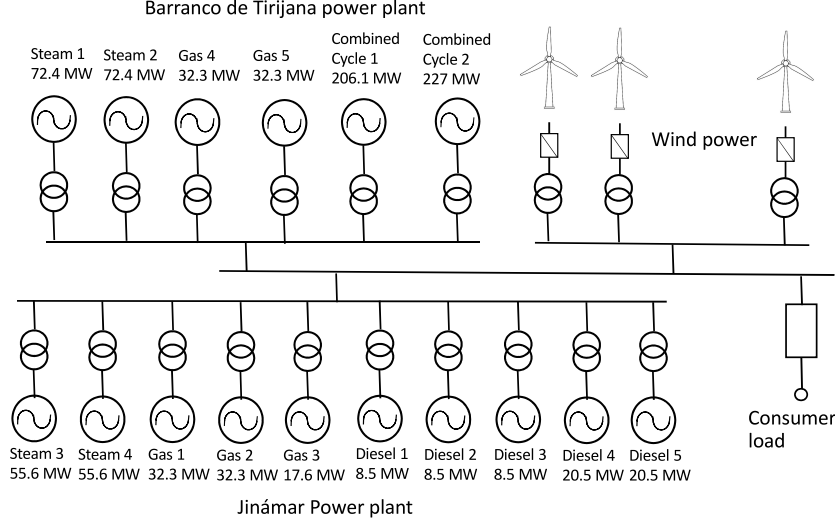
Barranco de Tirijana power plant

Steam 1
72.4 MW

Steam 2
72.4 MW

Gas 4
32.3 MW

Gas 5
32.3 MW

Combined
Cycle 1
206.1 MW

Combined
Cycle 2
227 MW

Wind power

Consumer
load

Steam 3
55.6 MW

Steam 4
55.6 MW

Gas 1
32.3 MW

Gas 2
32.3 MW

Gas 3
17.6 MW

Diesel 1
8.5 MW

Diesel 2
8.5 MW

Diesel 3
8.5 MW

Diesel 4
20.5 MW

Diesel 5
20.5 MW

Jinámar Power plant